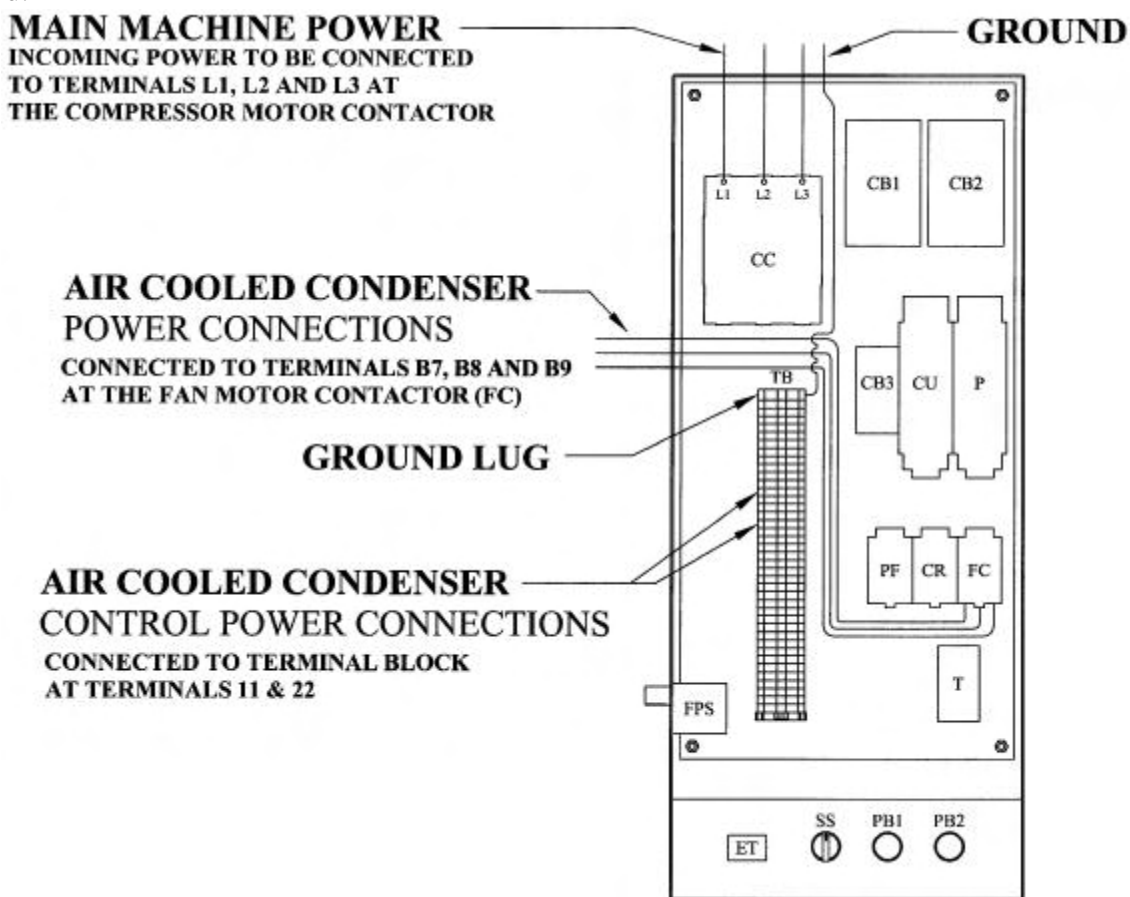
MAIN MACHINE POWER
INCOMING POWER TO BE CONNECTED TO TERMINALS L1, L2 AND L3 AT THE COMPRESSOR MOTOR CONTACTOR

GROUND

L1 L2 L3

CC

CB1

CB2

AIR COOLED CONDENSER
POWER CONNECTIONS
CONNECTED TO TERMINALS B7, B8 AND B9 AT THE FAN MOTOR CONTACTOR (FC)

TB

CB3

CU

P

GROUND LUG

AIR COOLED CONDENSER
CONTROL POWER CONNECTIONS
CONNECTED TO TERMINAL BLOCK AT TERMINALS 11 & 22

PF

CR

FC

T

FPS

ET

SS

PB1

PB2